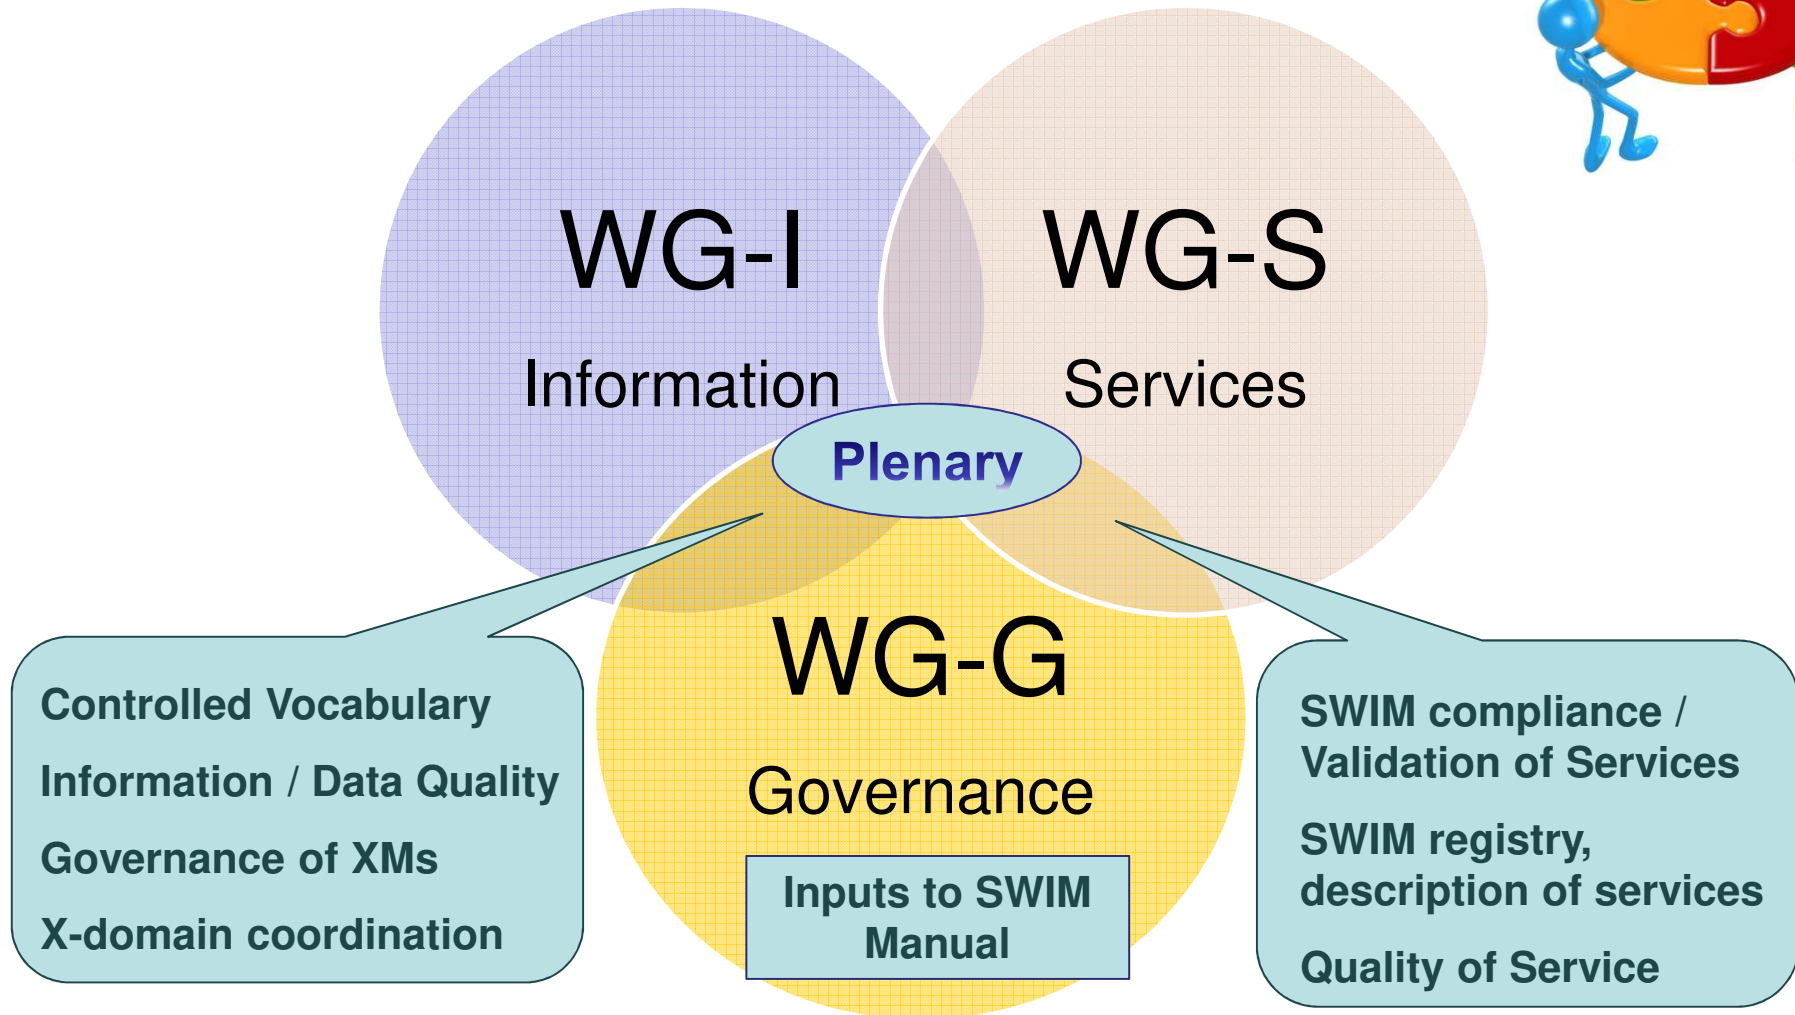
WG-I

Information

WG-S

Services

Plenary

WG-G

Governance

Inputs to SWIM Manual

Controlled Vocabulary

Information / Data Quality

Governance of XMs

X-domain coordination

SWIM compliance / Validation of Services

SWIM registry, description of services

Quality of Service